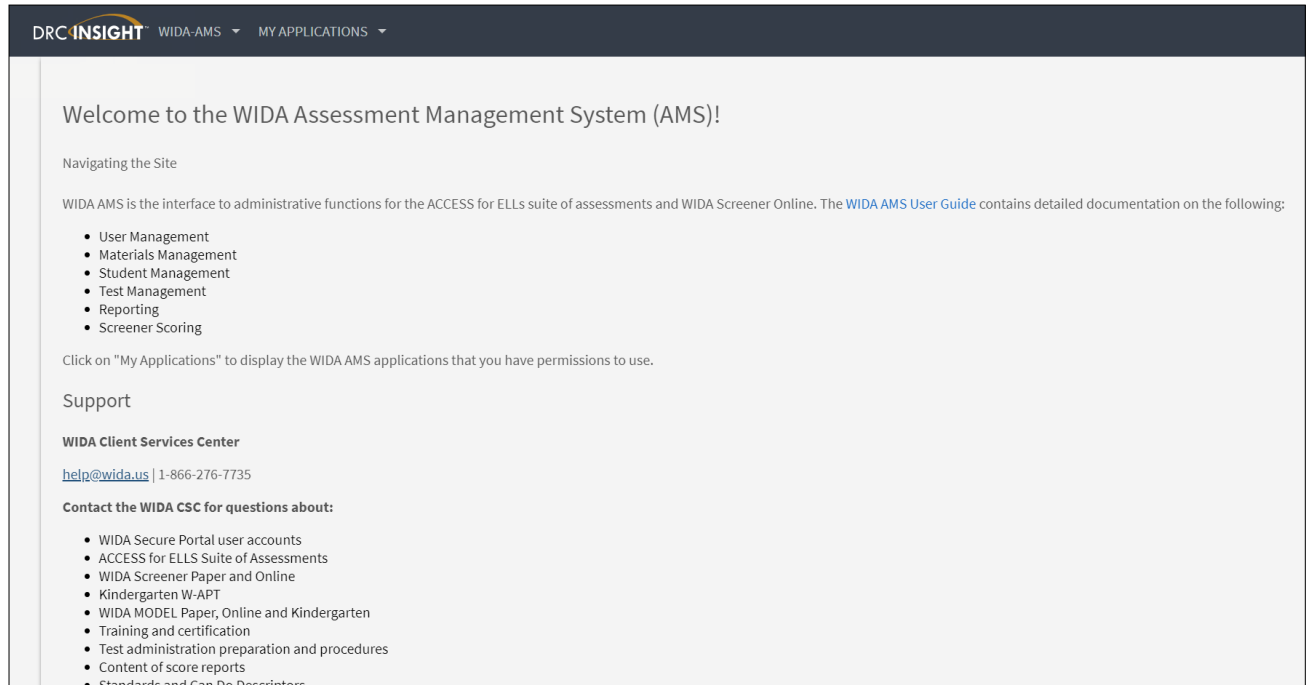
DRC INSIGHT™ WIDA-AMS ▾ MY APPLICATIONS ▾

Welcome to the WIDA Assessment Management System (AMS)!

Navigating the Site

WIDA AMS is the interface to administrative functions for the ACCESS for ELLs suite of assessments and WIDA Screener Online. The WIDA AMS User Guide contains detailed documentation on the following:

- User Management
- Materials Management
- Student Management
- Test Management
- Reporting
- Screener Scoring

Click on "My Applications" to display the WIDA AMS applications that you have permissions to use.

Support

**WIDA Client Services Center**

help@wida.us | 1-866-276-7735

**Contact the WIDA CSC for questions about:**

- WIDA Secure Portal user accounts
- ACCESS for ELLS Suite of Assessments
- WIDA Screener Paper and Online
- Kindergarten W-APT
- WIDA MODEL Paper, Online and Kindergarten
- Training and certification
- Test administration preparation and procedures
- Content of score reports
- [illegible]